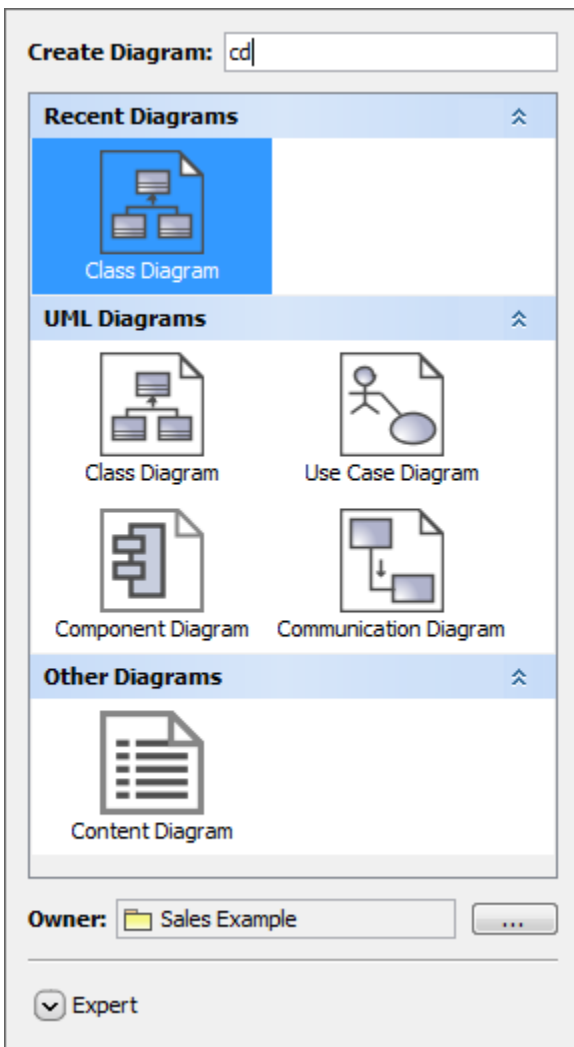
Create Diagram: cd

Recent Diagrams

Class Diagram

UML Diagrams

Class Diagram

Use Case Diagram

Component Diagram

Communication Diagram

Other Diagrams

Content Diagram

Owner: Sales Example

...

Expert